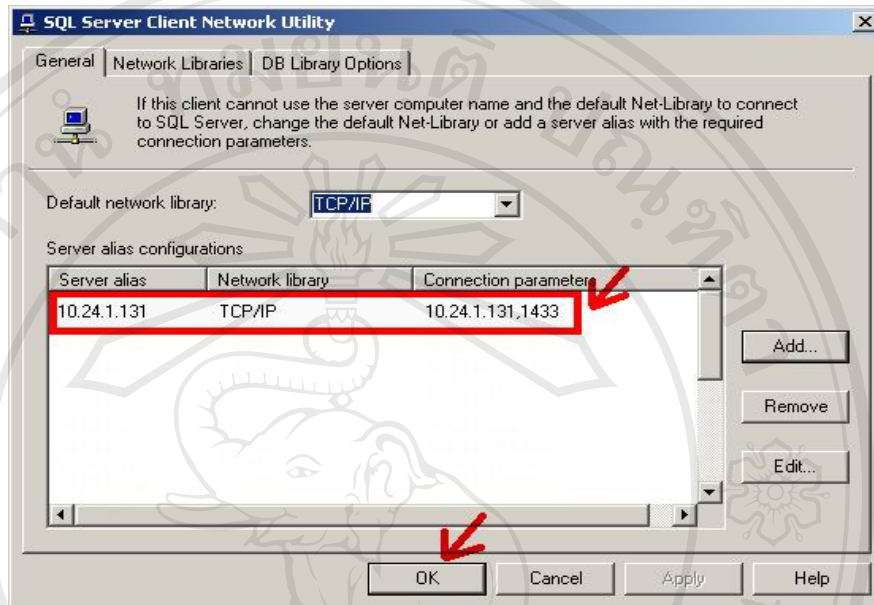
SQL Server Client Network Utility

General | Network Libraries | DB Library Options

If this client cannot use the server computer name and the default Net-Library to connect to SQL Server, change the default Net-Library or add a server alias with the required connection parameters.

Default network library: TCP/IP

Server alias configurations

| Server alias | Network library | Connection parameters |
|---|---|---|
| 10.24.1.131 | TCP/IP | 10.24.1.131,1433 |

Add...

Remove

Edit...

OK Cancel Apply Help